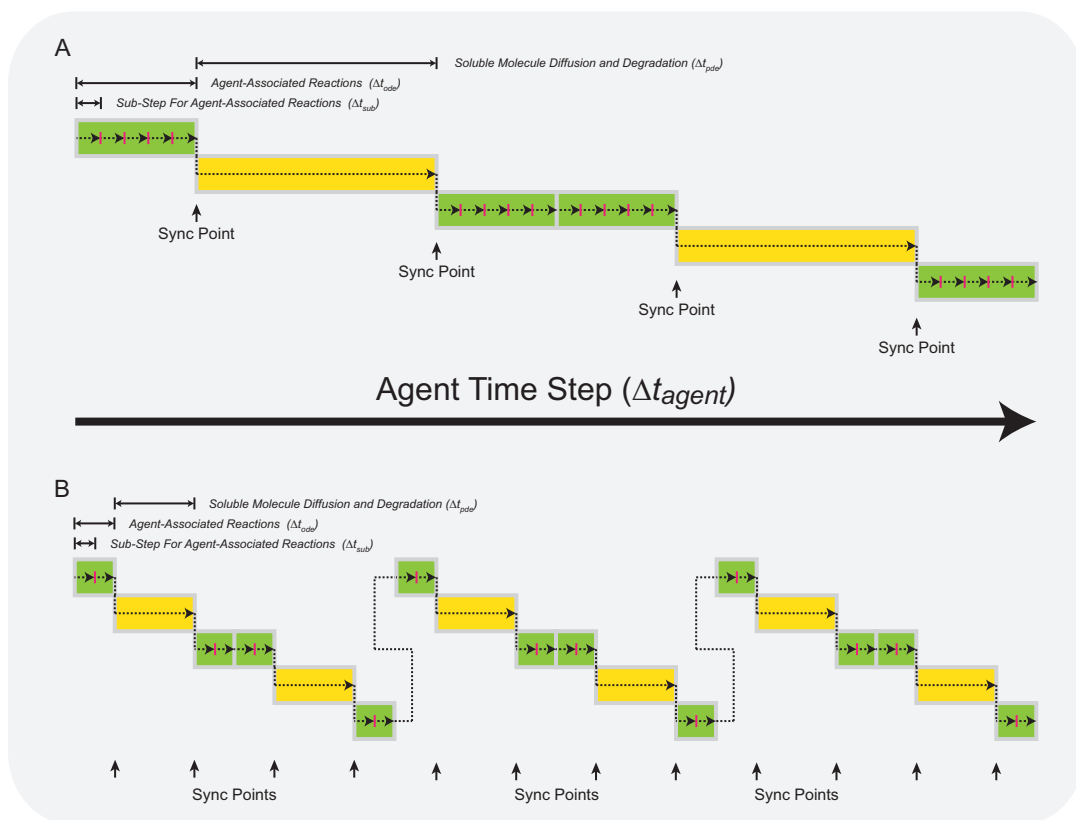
A

Soluble Molecule Diffusion and Degradation ($\Delta t_{pde}$)

Agent-Associated Reactions ($\Delta t_{ode}$)

Sub-Step For Agent-Associated Reactions ($\Delta t_{sub}$)

Sync Point

Sync Point

Sync Point

Sync Point

Agent Time Step ($\Delta t_{agent}$)

B

Soluble Molecule Diffusion and Degradation ($\Delta t_{pde}$)

Agent-Associated Reactions ($\Delta t_{ode}$)

Sub-Step For Agent-Associated Reactions ($\Delta t_{sub}$)

Sync Points

Sync Points

Sync Points